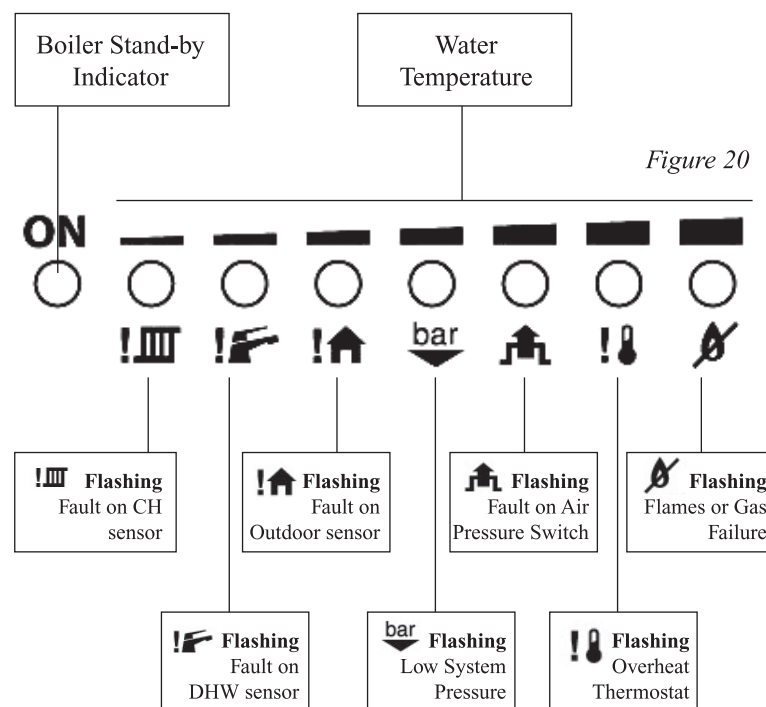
Boiler Stand-by Indicator

Water Temperature

Figure 20

ON

bar

Flashing
Fault on CH sensor

Flashing
Fault on Outdoor sensor

Flashing
Fault on Air Pressure Switch

Flashing
Flames or Gas Failure

Flashing
Fault on DHW sensor

bar Flashing
Low System Pressure

Flashing
Overheat Thermostat